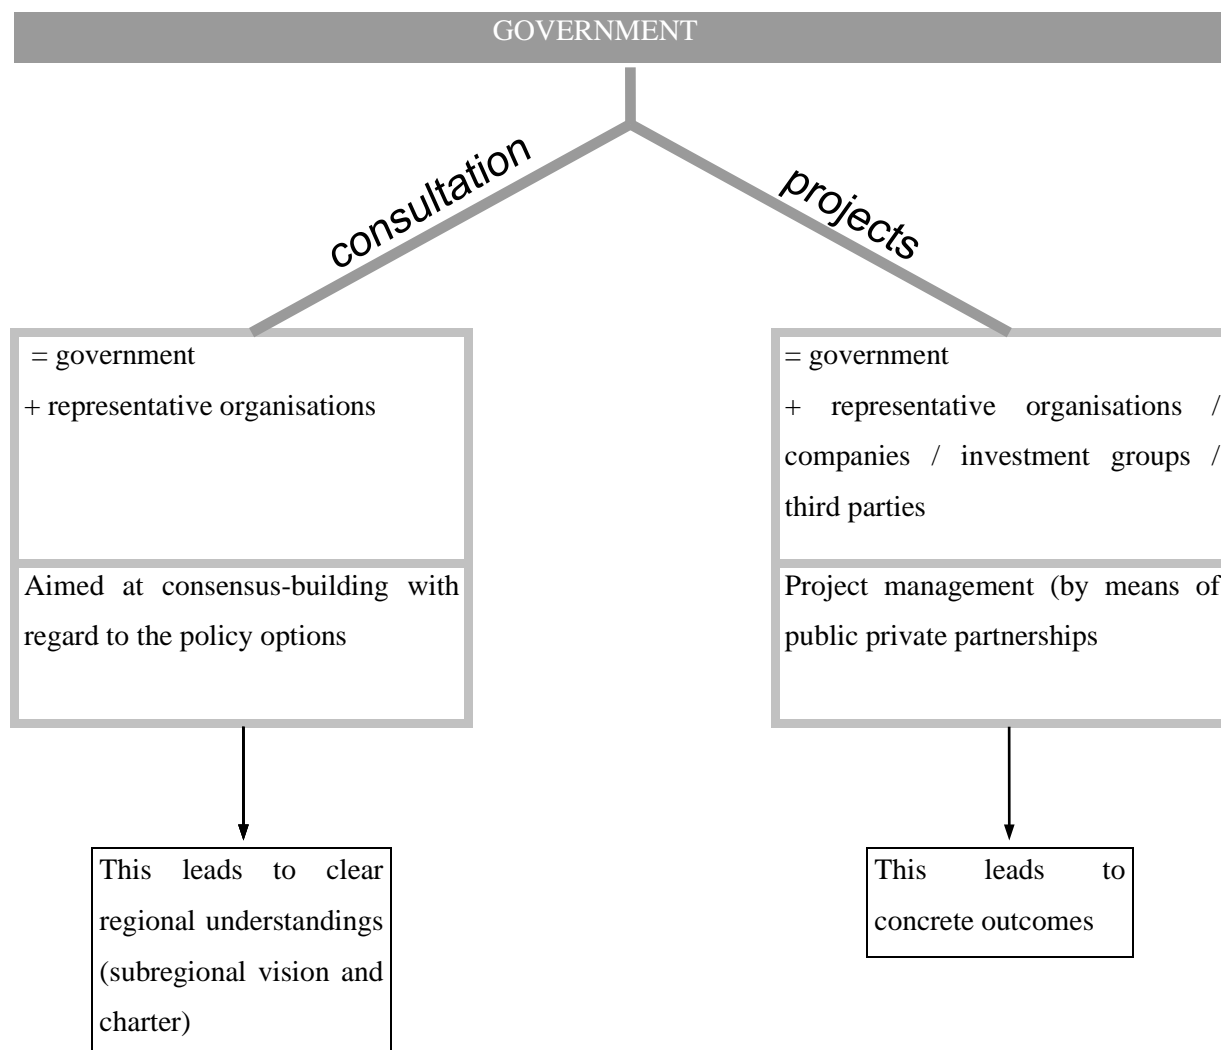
GOVERNMENT

consultation

projects

= government
+ representative organisations

Aimed at consensus-building with regard to the policy options

This leads to clear regional understandings (subregional vision and charter)

= government
+ representative organisations / companies / investment groups / third parties

Project management (by means of public private partnerships

This leads to concrete outcomes